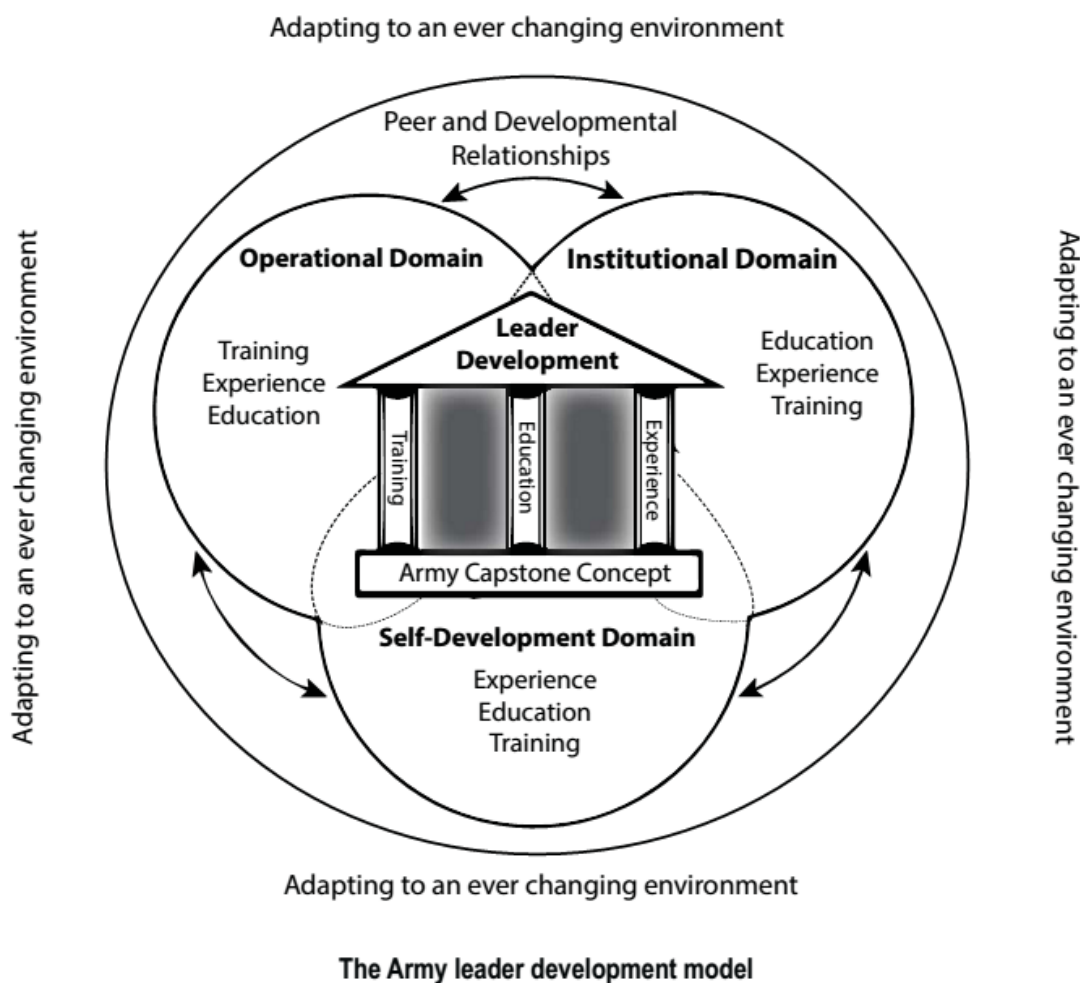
Adapting to an ever changing environment

Adapting to an ever changing environment

Adapting to an ever changing environment

Peer and Developmental Relationships

Operational Domain

Training
Experience
Education

Institutional Domain

Education
Experience
Training

Leader Development

Training

Education

Experience

Army Capstone Concept

Self-Development Domain

Experience
Education
Training

Adapting to an ever changing environment

The Army leader development model